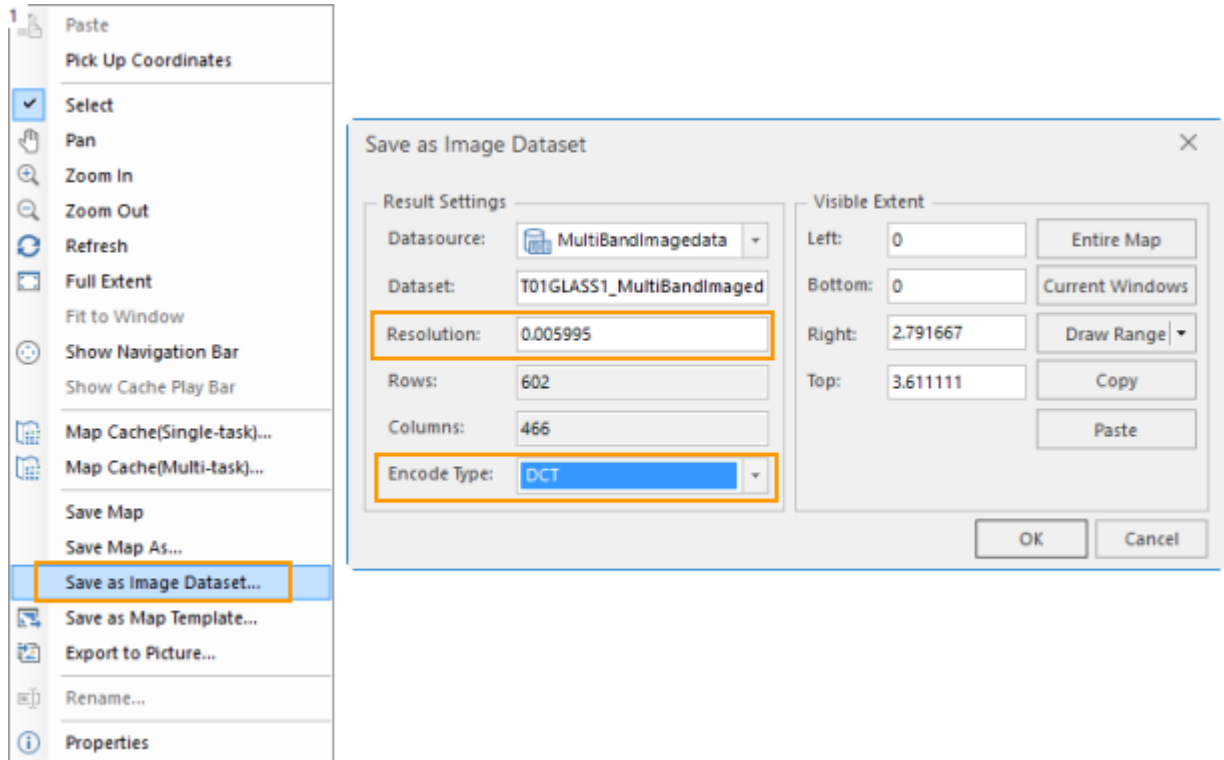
Paste
Pick Up Coordinates
Select
Pan
Zoom In
Zoom Out
Refresh
Full Extent
Fit to Window
Show Navigation Bar
Show Cache Play Bar
Map Cache(Single-task)...
Map Cache(Multi-task)...
Save Map
Save Map As...
Save as Image Dataset...
Save as Map Template...
Export to Picture...
Rename...
Properties

Save as Image Dataset

Result Settings
Datasource: MultiBandImagedata
Dataset: T01GLASS1_MultiBandImaged
Resolution: 0.005995
Rows: 602
Columns: 466
Encode Type: DCT

Visible Extent
Left: 0
Bottom: 0
Right: 2.791667
Top: 3.611111
Entire Map
Current Windows
Draw Range
Copy
Paste

OK
Cancel